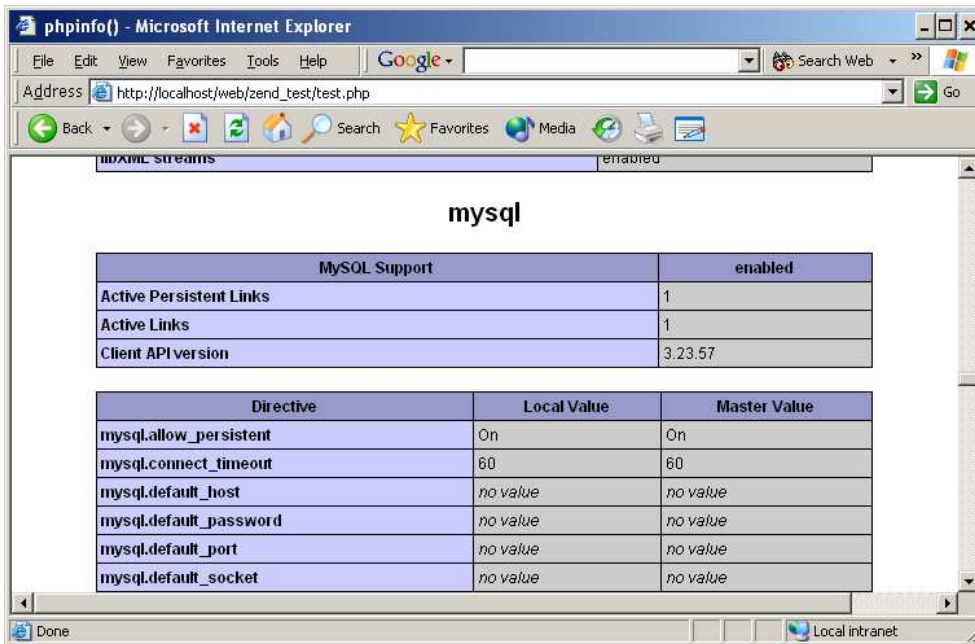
phpinfo() - Microsoft Internet Explorer

File Edit View Favorites Tools Help Google Search Web

Address http://localhost/web/zend_test/test.php Go

Back Search Favorites Media

libXML streams | enabled

mysql

| MySQL Support | enabled |
|---|---|
| Active Persistent Links | 1 |
| Active Links | 1 |
| Client API version | 3.23.57 |

| Directive | Local Value | Master Value |
|---|---|---|
| mysql.allow_persistent | On | On |
| mysql.connect_timeout | 60 | 60 |
| mysql.default_host | no value | no value |
| mysql.default_password | no value | no value |
| mysql.default_port | no value | no value |
| mysql.default_socket | no value | no value |

Done Local intranet